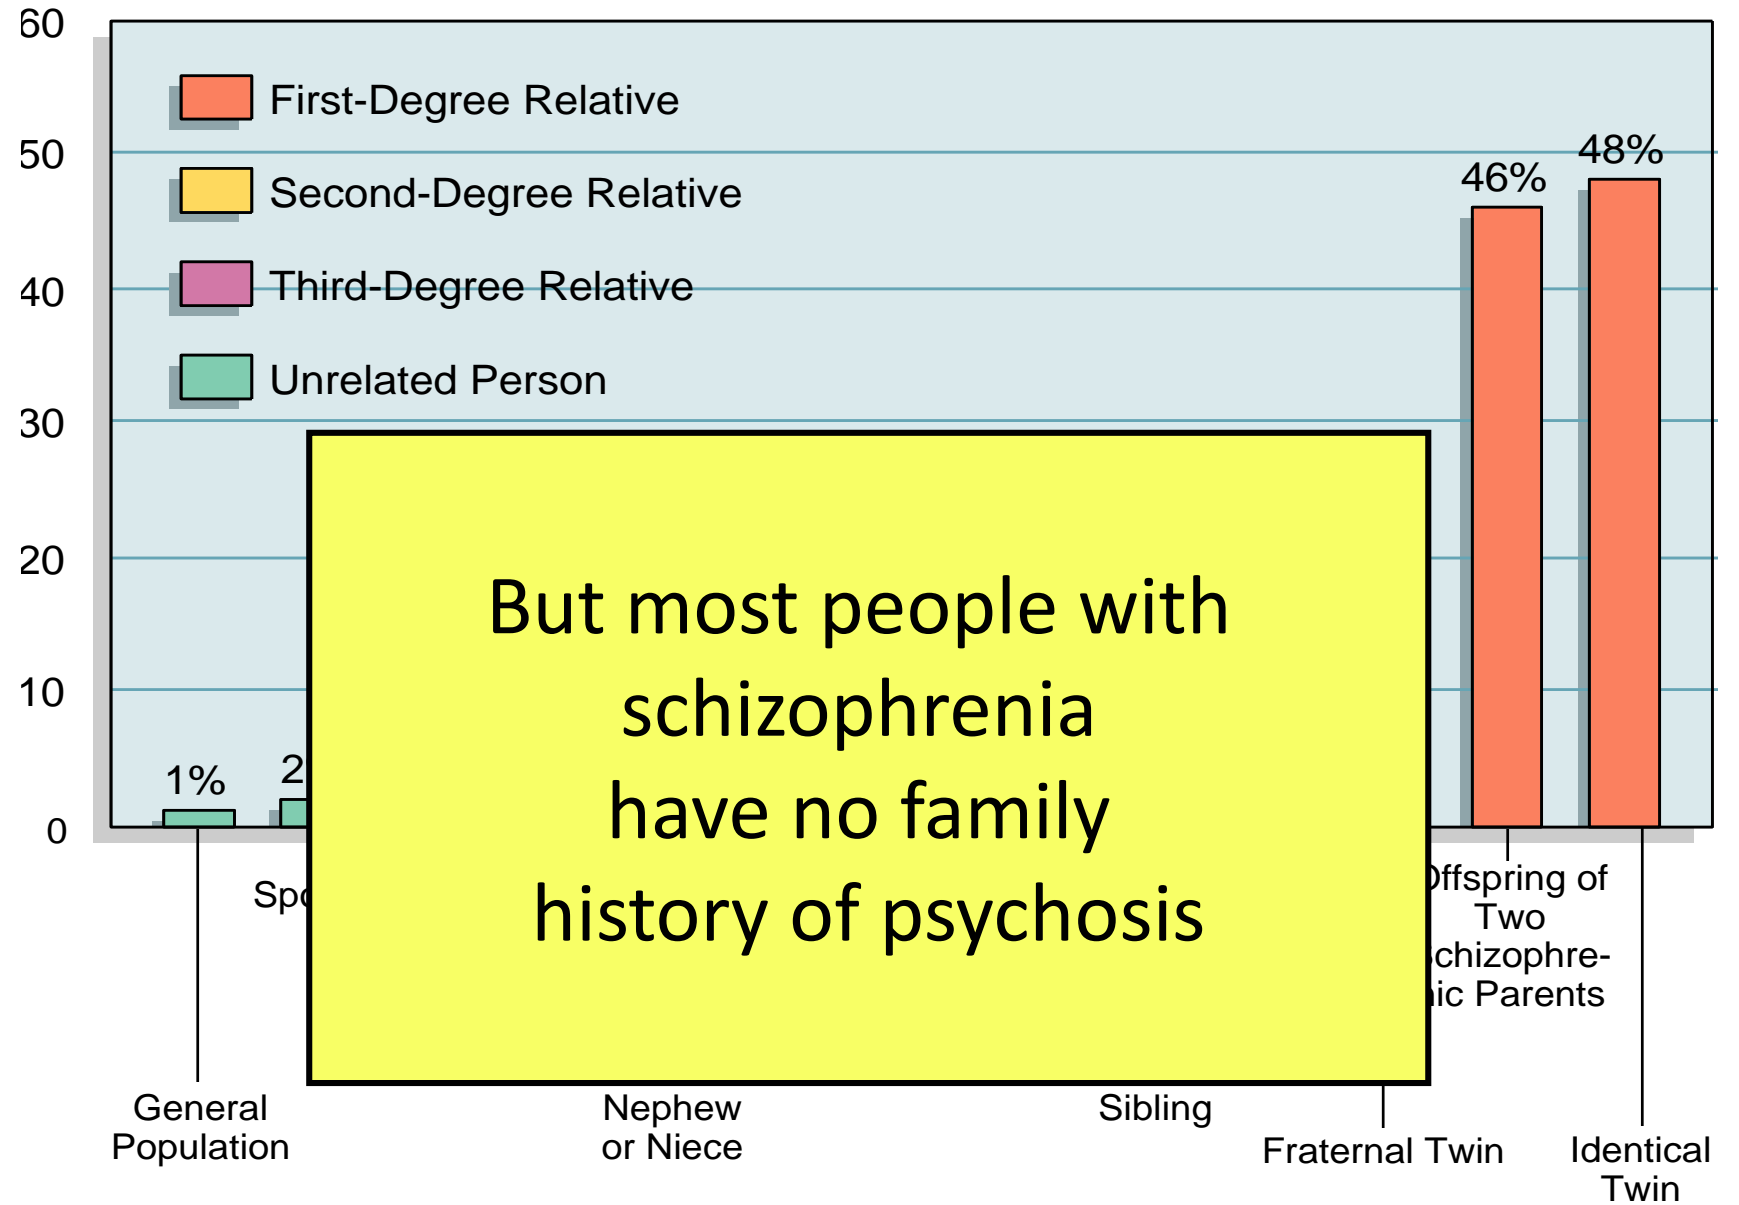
60
50
40
30
20
10
0

First-Degree Relative
Second-Degree Relative
Third-Degree Relative
Unrelated Person

46%
48%
1%
2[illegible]

But most people with schizophrenia have no family history of psychosis

General Population
Sp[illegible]
Nephew or Niece
Sibling
Fraternal Twin
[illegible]ffspring of Two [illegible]chizophre-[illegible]ic Parents
Identical Twin